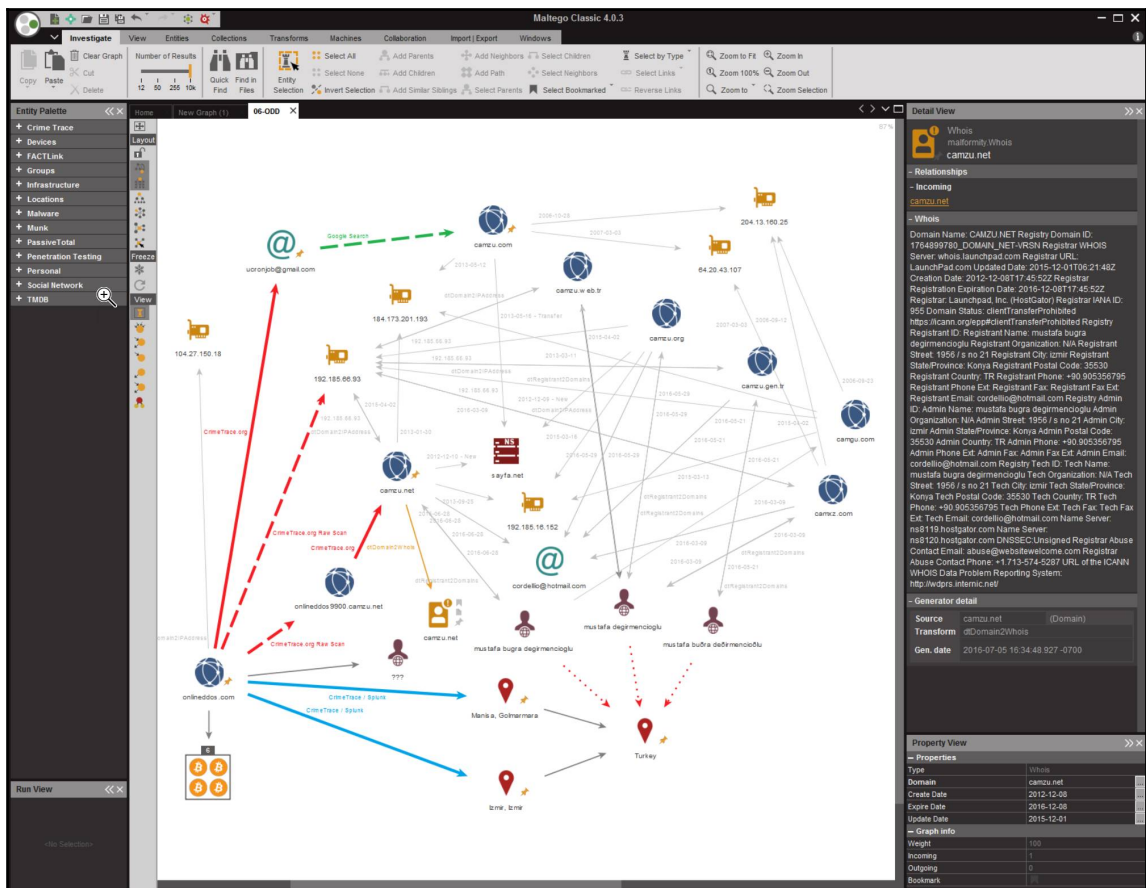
Maltego Classic 4.0.3

Investigate View Entities Collections Transforms Machines Collaboration Import | Export Windows

Copy Paste Clear Graph Cut Delete
Number of Results 12 50 255 10k
Quick Find Find in Files
Entity Selection
Select All Select None Invert Selection
Add Parents Add Children Add Similar Siblings
Add Neighbors Add Path Select Parents
Select Children Select Neighbors Select Bookmarked
Select by Type Select Links Reverse Links
Zoom to Fit Zoom 100% Zoom to
Zoom In Zoom Out Zoom Selection

Entity Palette
Crime Trace
Devices
FACTLink
Groups
Infrastructure
Locations
Malware
Munk
PassiveTotal
Penetration Testing
Personal
Social Network
TMDB

Run View
<No Selection>

Home New Graph (1) 06-ODD

Layout
Freeze
View

57%

Google Search
ucronjob@gmail.com
camzu.com
204.13.160.25
64.20.43.107
184.173.201.193
camzu.web.tr
104.27.150.18
camzu.org
192.185.66.93
camzu.gen.tr
camgu.com
sayfa.net
camzu.net
192.185.16.152
camkz.com
cordellio@hotmail.com
onlineddos9900.camzu.net
camzu.net
mustafa bugra degirmencioglu
mustafa degirmencioglu
mustafa buðra deðirmencioðlu
???
onlineddos.com
Manisa, Golmarmara
Turkey
Izmir, Izmir
CrimeTrace.org
CrimeTrace.org Raw Scan
CrimeTrace / Splunk
dtDomain2Whois
dtRegistrant2Domains

Detail View
Whois
maltformity.Whois
camzu.net
Relationships
Incoming
camzu.net
Whois
Domain Name: CAMZU.NET Registry Domain ID: 1764899780_DOMAIN_NET-VRSN Registrar WHOIS Server: whois.launchpad.com Registrar URL: LaunchPad.com Updated Date: 2015-12-01T06:21:48Z Creation Date: 2012-12-08T17:45:52Z Registrar Registration Expiration Date: 2016-12-08T17:45:52Z Registrar: Launchpad, Inc. (HostGator) Registrar IANA ID: 955 Domain Status: clientTransferProhibited https://icann.org/epp#clientTransferProhibited Registry Registrant ID: Registrant Name: mustafa bugra degirmencioglu Registrant Organization: N/A Registrant Street: 1956 / s no 21 Registrant City: izmir Registrant State/Province: Konya Registrant Postal Code: 35530 Registrant Country: TR Registrant Phone: +90.905356795 Registrant Phone Ext: Registrant Fax: Registrant Fax Ext: Registrant Email: cordellio@hotmail.com Registry Admin ID: Admin Name: mustafa bugra degirmencioglu Admin Organization: N/A Admin Street: 1956 / s no 21 Admin City: izmir Admin State/Province: Konya Admin Postal Code: 35530 Admin Country: TR Admin Phone: +90.905356795 Admin Phone Ext: Admin Fax: Admin Fax Ext: Admin Email: cordellio@hotmail.com Registry Tech ID: Tech Name: mustafa bugra degirmencioglu Tech Organization: N/A Tech Street: 1956 / s no 21 Tech City: izmir Tech State/Province: Konya Tech Postal Code: 35530 Tech Country: TR Tech Phone: +90.905356795 Tech Phone Ext: Tech Fax: Tech Fax Ext: Tech Email: cordellio@hotmail.com Name Server: ns8119.hostgator.com Name Server: ns8120.hostgator.com DNSSEC:Unsigned Registrar Abuse Contact Email: abuse@websitewelcome.com Registrar Abuse Contact Phone: +1.713-574-5287 URL of the ICANN WHOIS Data Problem Reporting System: http://wdprs.internic.net/
Generator detail
Source camzu.net (Domain)
Transform dtDomain2Whois
Gen. date 2016-07-05 16:34:48.927 -0700

Property View
Properties
Type Whois
Domain camzu.net
Create Date 2012-12-08
Expire Date 2016-12-08
Update Date 2015-12-01
Graph info
Weight 100
Incoming 1
Outgoing 0
Bookmark